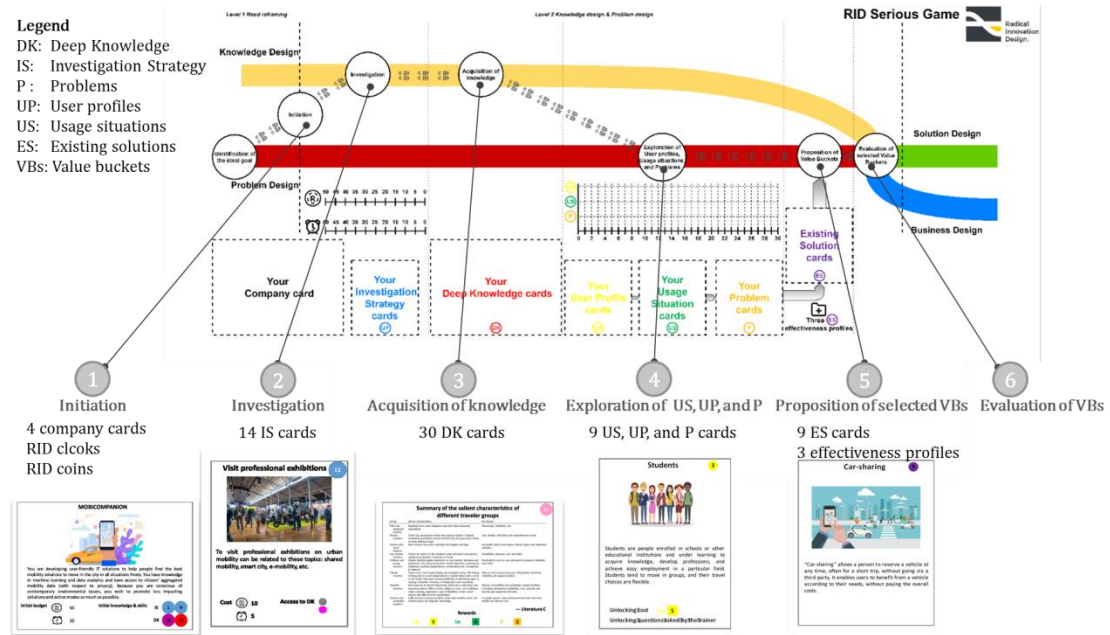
Legend
DK: Deep Knowledge
IS: Investigation Strategy
P : Problems
UP: User profiles
US: Usage situations
ES: Existing solutions
VBs: Value buckets

Level 1 Need reframing

Level 2 Knowledge design & Problem design

RID Serious Game

Radical Innovation Design.

Knowledge Design

Investigation

Acquisition of knowledge

Initiation

Identification of the ideal goal

Exploration of User profiles, Usage situations and Problems

Proposition of Value Buckets

Evaluation of selected Value Buckets

Solution Design

Problem Design

Business Design

50 45 40 35 30 25 20 15 10 5 0

0 2 4 6 8 10 12 14 16 18 20 22 24 26 28 30

Your Company card

Your Investigation Strategy cards

Your Deep Knowledge cards

Your User Profile cards

Your Usage Situation cards

Your Problem cards

Existing Solution cards

Three effectiveness profiles

1 Initiation
4 company cards
RID clcoks
RID coins

2 Investigation
14 IS cards

3 Acquisition of knowledge
30 DK cards

4 Exploration of US, UP, and P
9 US, UP, and P cards

5 Proposition of selected VBs
9 ES cards
3 effectiveness profiles

6 Evaluation of VBs

MOBICOMPANION

You are developing user-friendly IT solutions to help people find the best mobility solutions to move in the city in all situations freely. You have knowledge in machine learning and data analytics and have access to citizens' aggregated mobility data (with respect to privacy). Because you are conscious of contemporary environmental issues, you wish to promote less impacting solutions and active modes as much as possible.

Initial budget
Initial knowledge & skills

Visit professional exhibitions

To visit professional exhibitions on urban mobility can be related to these topics: shared mobility, smart city, e-mobility, etc.

Cost 10
5
Access to DK

Summary of the salient characteristics of different traveler groups

— Literature C

Rewards

Students

Students are people enrolled in schools or other educational institutions and under learning to acquire knowledge, develop professions, and achieve easy employment in a particular field. Students tend to move in groups, and their travel choices are flexible.

Unlocking cost 5
Unlocking questions asked by the trainer

Car-sharing

"Car-sharing" allows a person to reserve a vehicle at any time, often for a short trip, without going via a third party. It enables users to benefit from a vehicle according to their needs, without paying the overall costs.